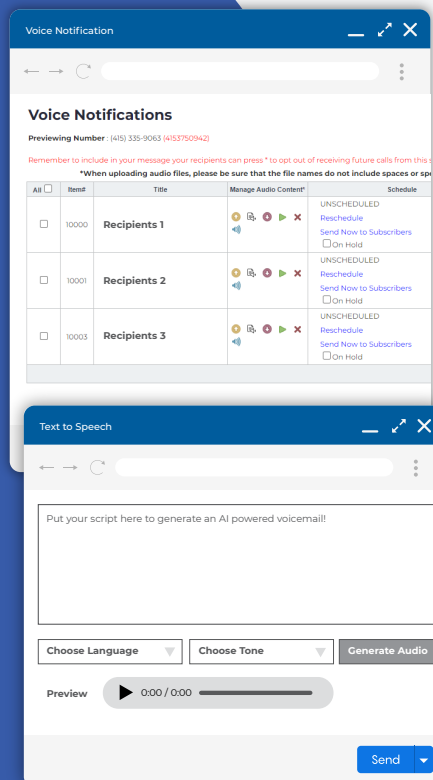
Voice Notification

Voice Notifications

Previewing Number : (415) 335-9063 (4153750942)

Remember to include in your message your recipients can press * to opt out of receiving future calls from this s

*When uploading audio files, please be sure that the file names do not include spaces or sp

| All | Item# | Title | Manage Audio Content* | Schedule |
|---|---|---|---|---|
| | 10000 | Recipients 1 | | UNSCHEDULED Reschedule Send Now to Subscribers On Hold |
| | 10001 | Recipients 2 | | UNSCHEDULED Reschedule Send Now to Subscribers On Hold |
| | 10003 | Recipients 3 | | UNSCHEDULED Reschedule Send Now to Subscribers On Hold |

Text to Speech

Put your script here to generate an AI powered voicemail!

Choose Language

Choose Tone

Generate Audio

Preview 0:00 / 0:00

Send